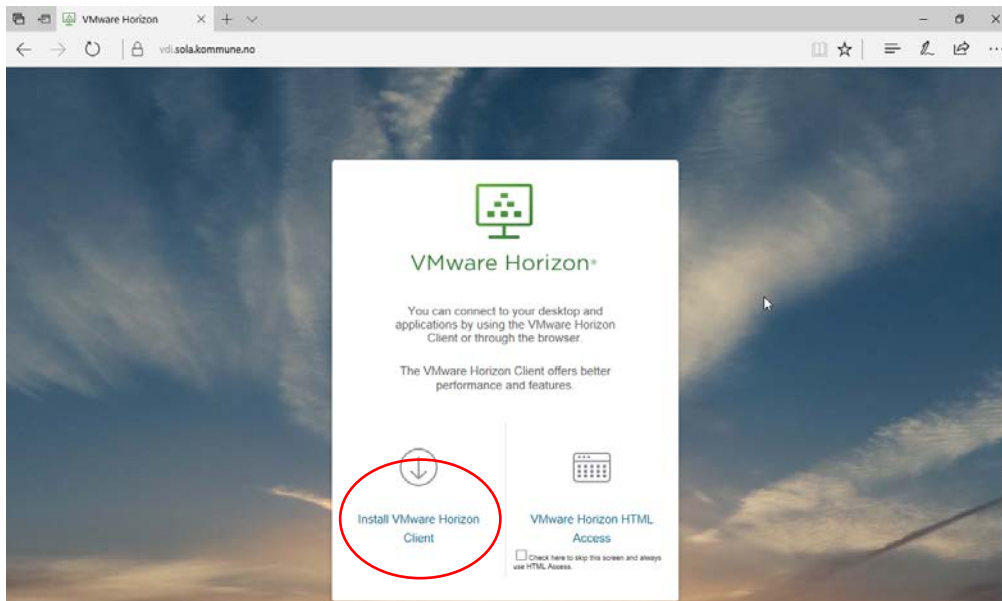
VMware Horizon

vdi.sola.kommune.no

VMware Horizon®

You can connect to your desktop and applications by using the VMware Horizon Client or through the browser.

The VMware Horizon Client offers better performance and features.

Install VMware Horizon Client

VMware Horizon HTML Access

Check here to skip this screen and always use HTML Access.